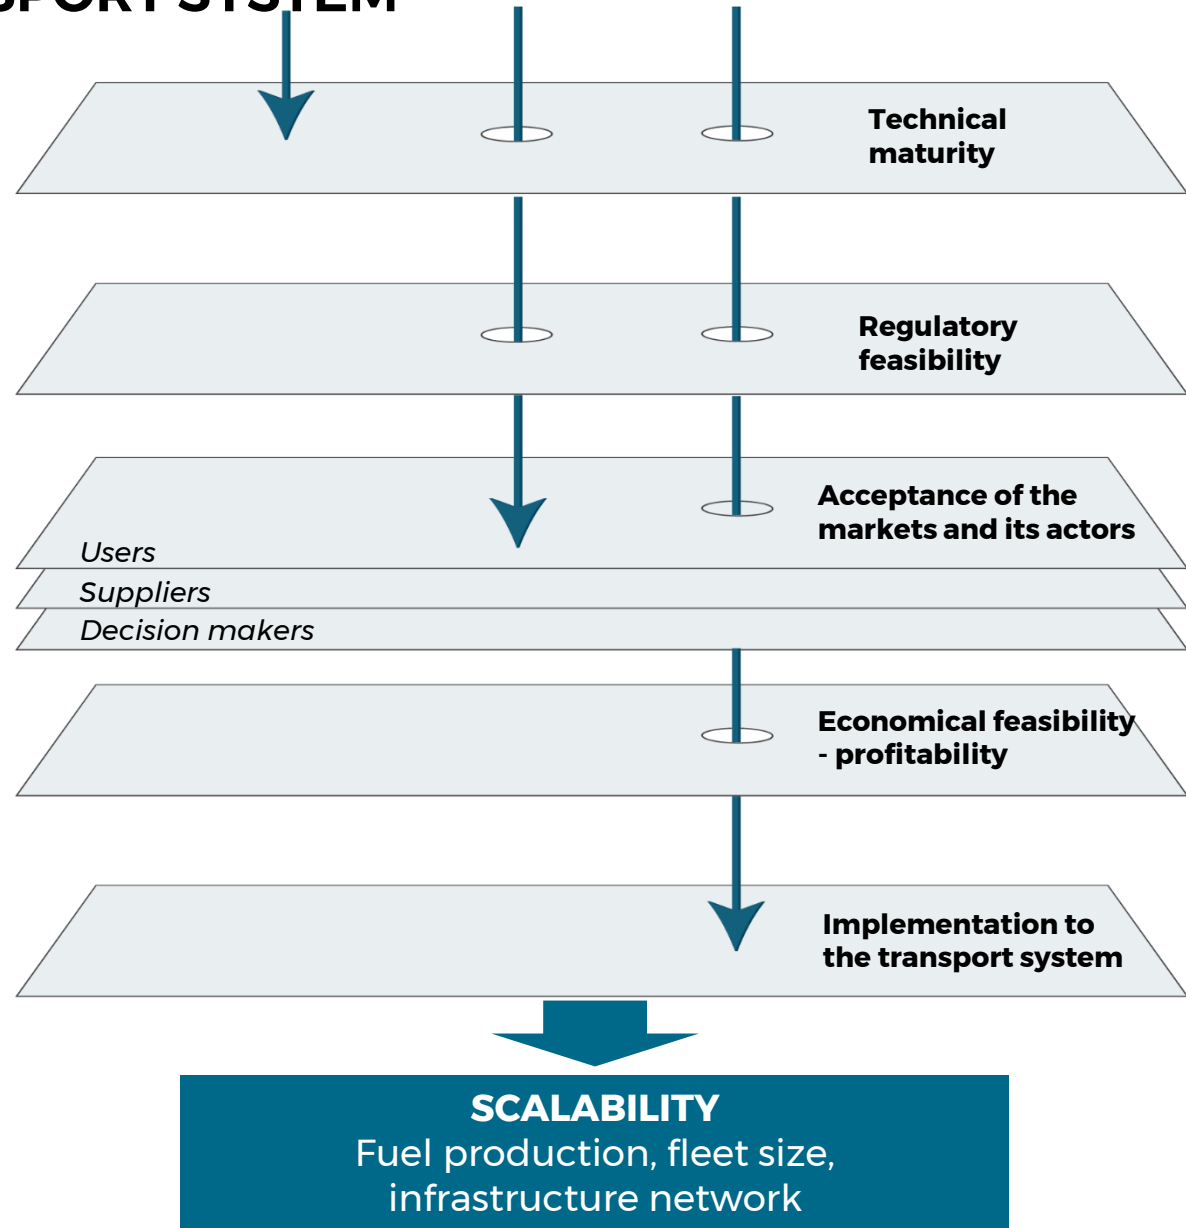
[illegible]SPORT SYSTEM

Technical maturity

Regulatory feasibility

Acceptance of the markets and its actors

Users

Suppliers

Decision makers

Economical feasibility - profitability

Implementation to the transport system

SCALABILITY
Fuel production, fleet size, infrastructure network